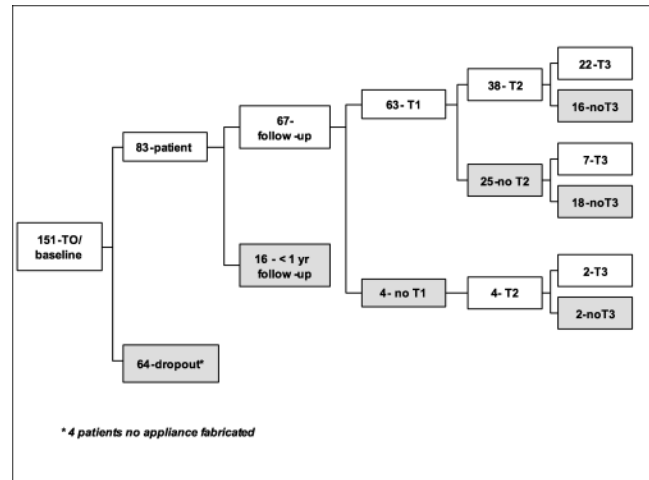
151-TO/ baseline

83-patient

64-dropout*

67- follow -up

16 - < 1 yr follow -up

63- T1

4- no T1

38- T2

25-no T2

4- T2

22-T3

16-noT3

7-T3

18-noT3

2-T3

2-noT3

* 4 patients no appliance fabricated